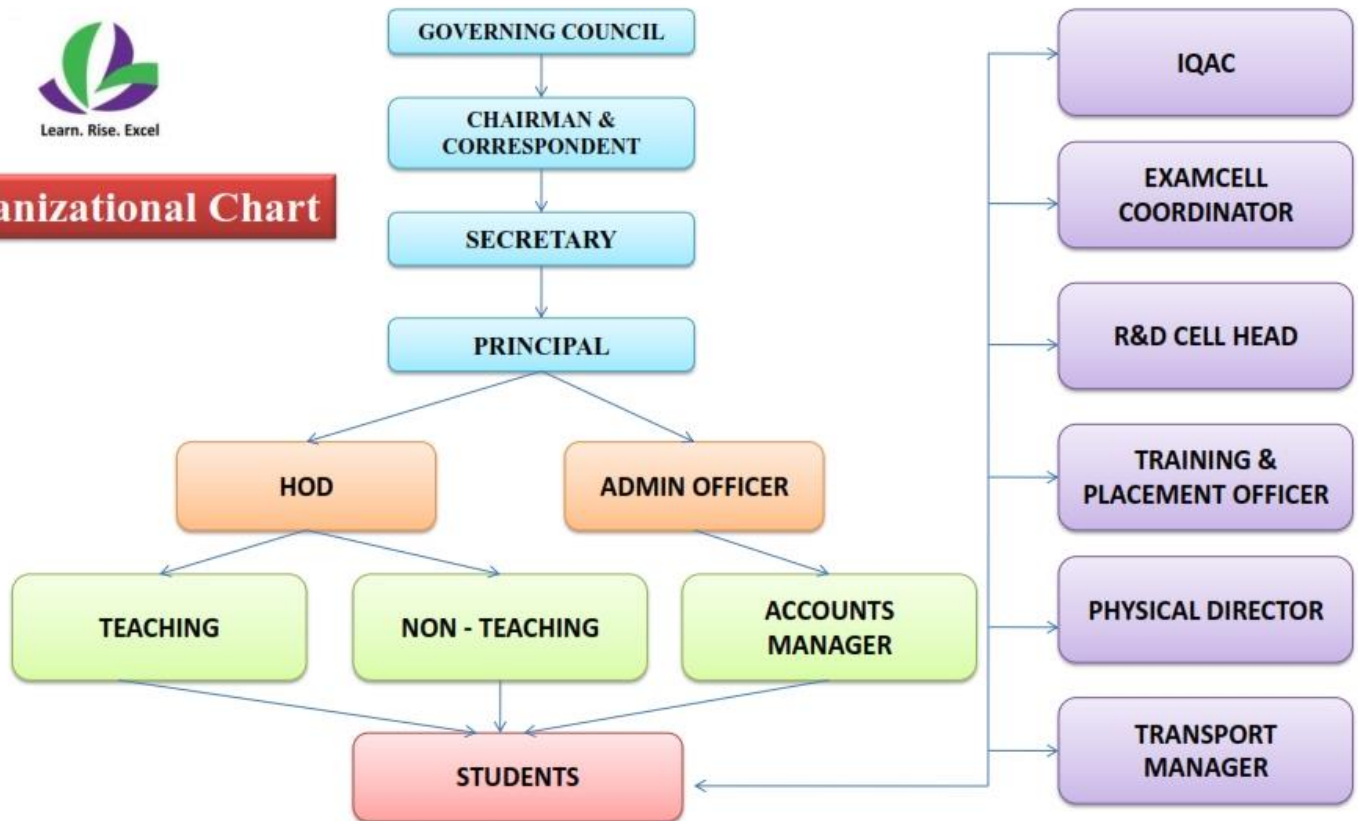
Learn. Rise. Excel

anizational Chart

GOVERNING COUNCIL

CHAIRMAN & CORRESPONDENT

SECRETARY

PRINCIPAL

HOD

ADMIN OFFICER

TEACHING

NON - TEACHING

ACCOUNTS MANAGER

STUDENTS

IQAC

EXAMCELL COORDINATOR

R&D CELL HEAD

TRAINING & PLACEMENT OFFICER

PHYSICAL DIRECTOR

TRANSPORT MANAGER